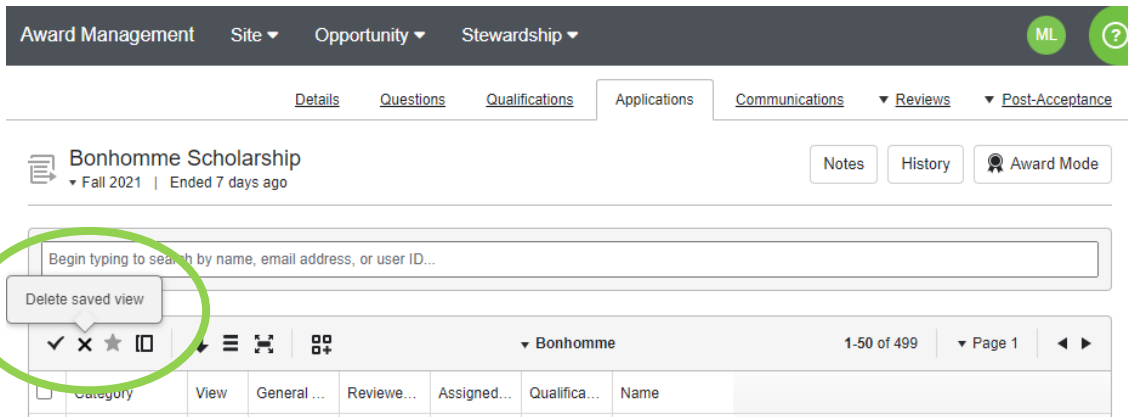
Award Management Site ▾ Opportunity ▾ Stewardship ▾ ML ?

Details Questions Qualifications Applications Communications ▾ Reviews ▾ Post-Acceptance

Bonhomme Scholarship
▾ Fall 2021 | Ended 7 days ago

Notes History Award Mode

Begin typing to search by name, email address, or user ID...

Delete saved view

▾ Bonhomme 1-50 of 499 ▾ Page 1

| Category | View | General ... | Reviewe... | Assigned... | Qualifica... | Name |
|---|---|---|---|---|---|---|